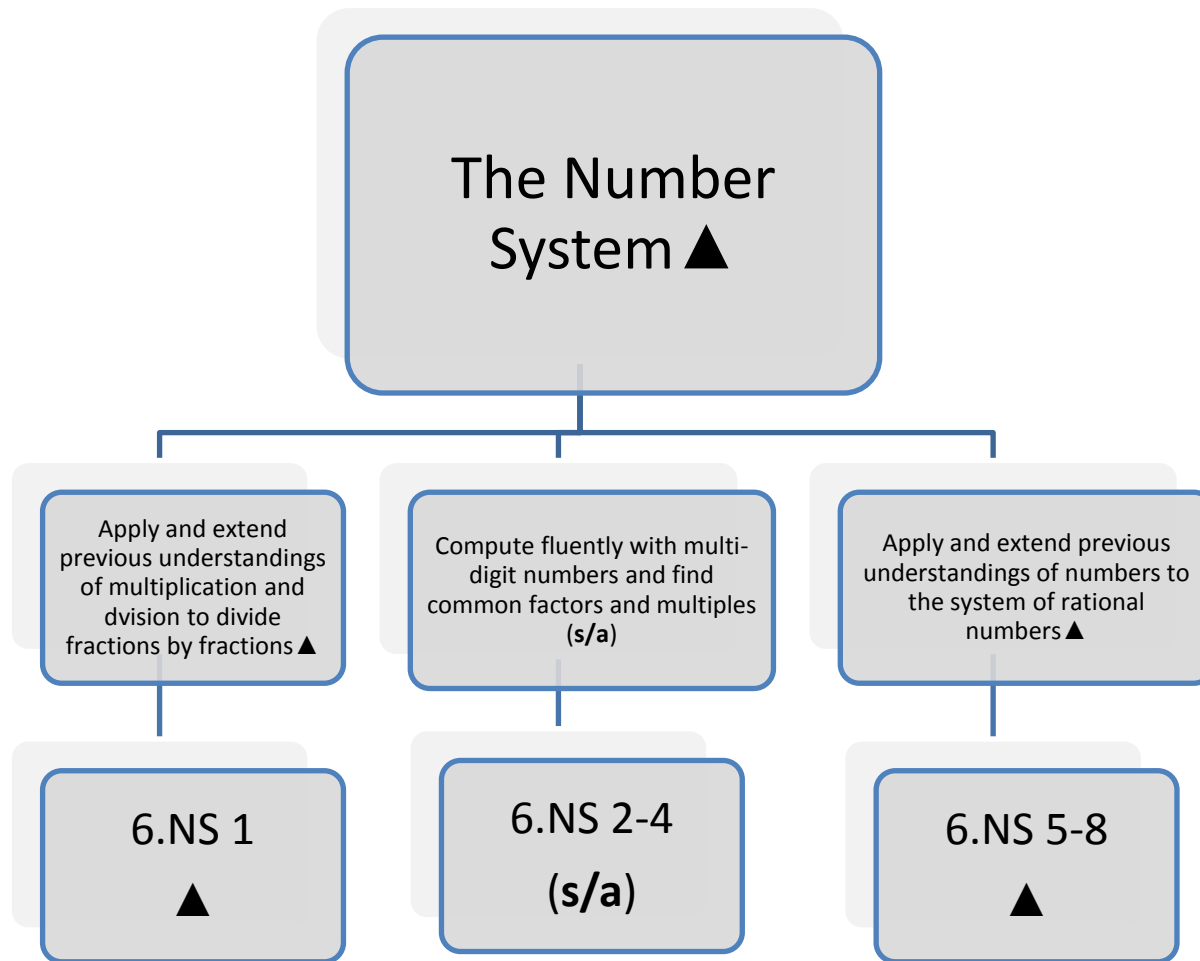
The Number System ▲

Apply and extend previous understandings of multiplication and dvision to divide fractions by fractions ▲

Compute fluently with multi-digit numbers and find common factors and multiples (**s/a**)

Apply and extend previous understandings of numbers to the system of rational numbers ▲

6.NS 1
▲

6.NS 2-4
(**s/a**)

6.NS 5-8
▲